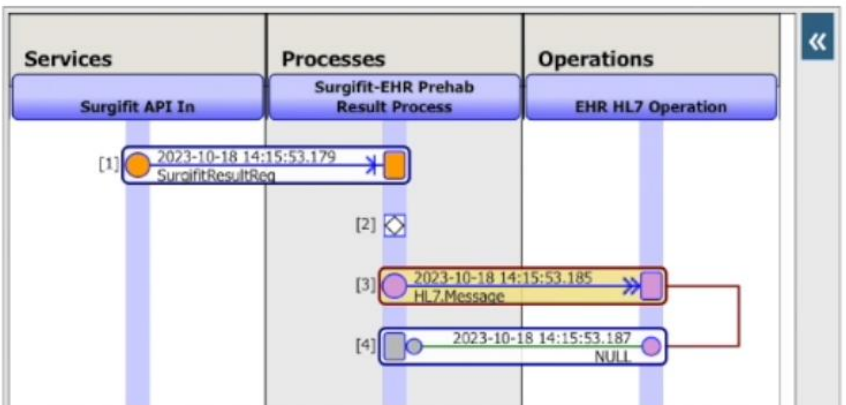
Services

Surgifit API In

Processes

Surgifit-EHR Prehab Result Process

Operations

EHR HL7 Operation

«

[1] 2023-10-18 14:15:53.179 SurgifitResultReq

[2]

[3] 2023-10-18 14:15:53.185 HL7.Message

[4] 2023-10-18 14:15:53.187 NULL